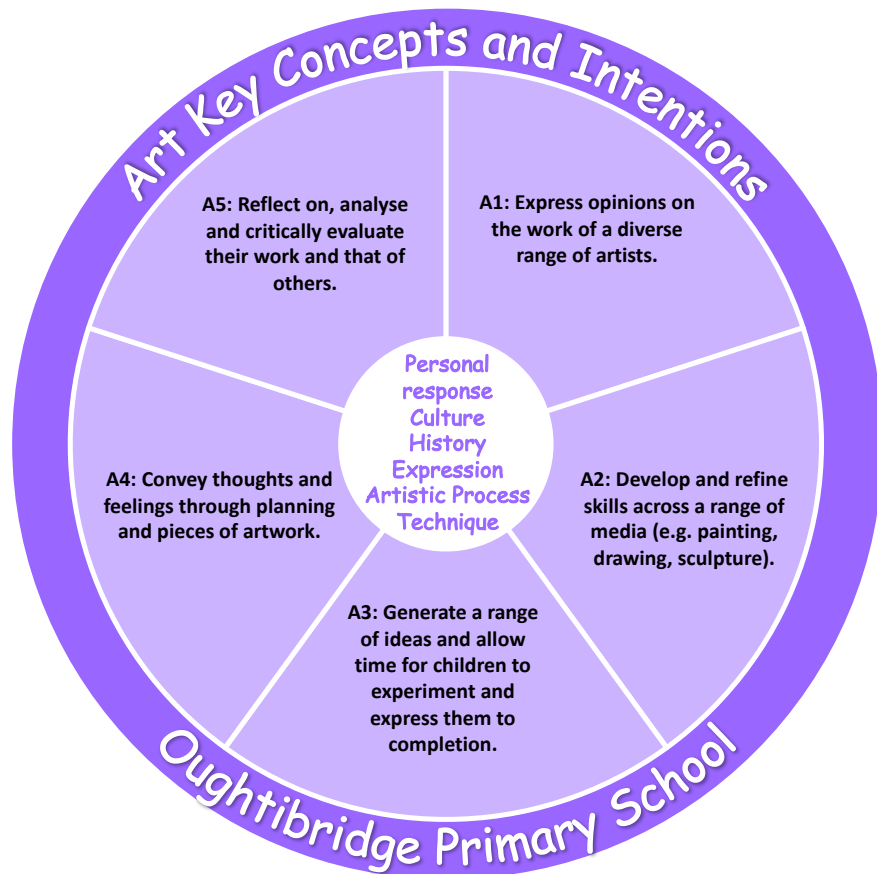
Art Key Concepts and Intentions

A5: Reflect on, analyse and critically evaluate their work and that of others.

A1: Express opinions on the work of a diverse range of artists.

Personal response
Culture
History
Expression
Artistic Process
Technique

A4: Convey thoughts and feelings through planning and pieces of artwork.

A2: Develop and refine skills across a range of media (e.g. painting, drawing, sculpture).

A3: Generate a range of ideas and allow time for children to experiment and express them to completion.

Oughtibridge Primary School